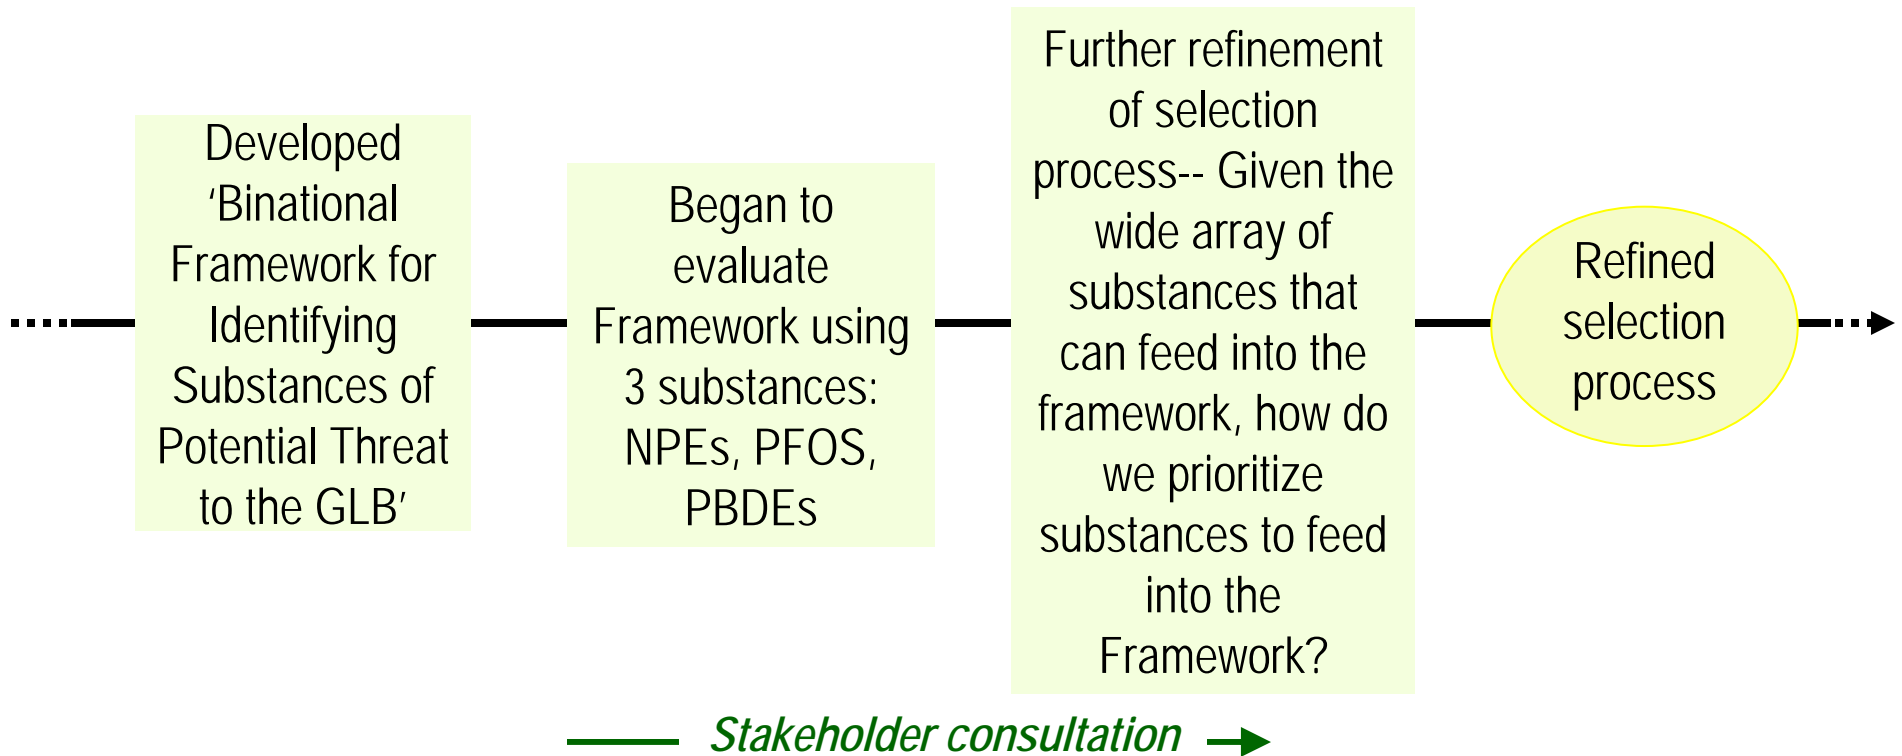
Developed 'Binational Framework for Identifying Substances of Potential Threat to the GLB'

Began to evaluate Framework using 3 substances: NPEs, PFOS, PBDEs

Further refinement of selection process-- Given the wide array of substances that can feed into the framework, how do we prioritize substances to feed into the Framework?

Refined selection process

Stakeholder consultation